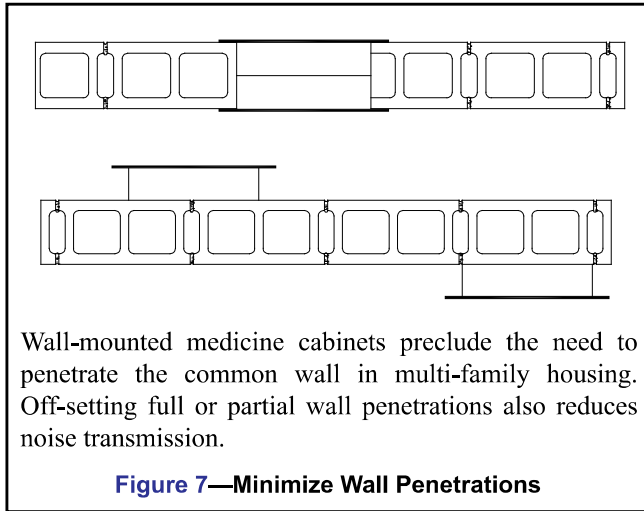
Wall-mounted medicine cabinets preclude the need to penetrate the common wall in multi-family housing. Off-setting full or partial wall penetrations also reduces noise transmission.

Figure 7—Minimize Wall Penetrations